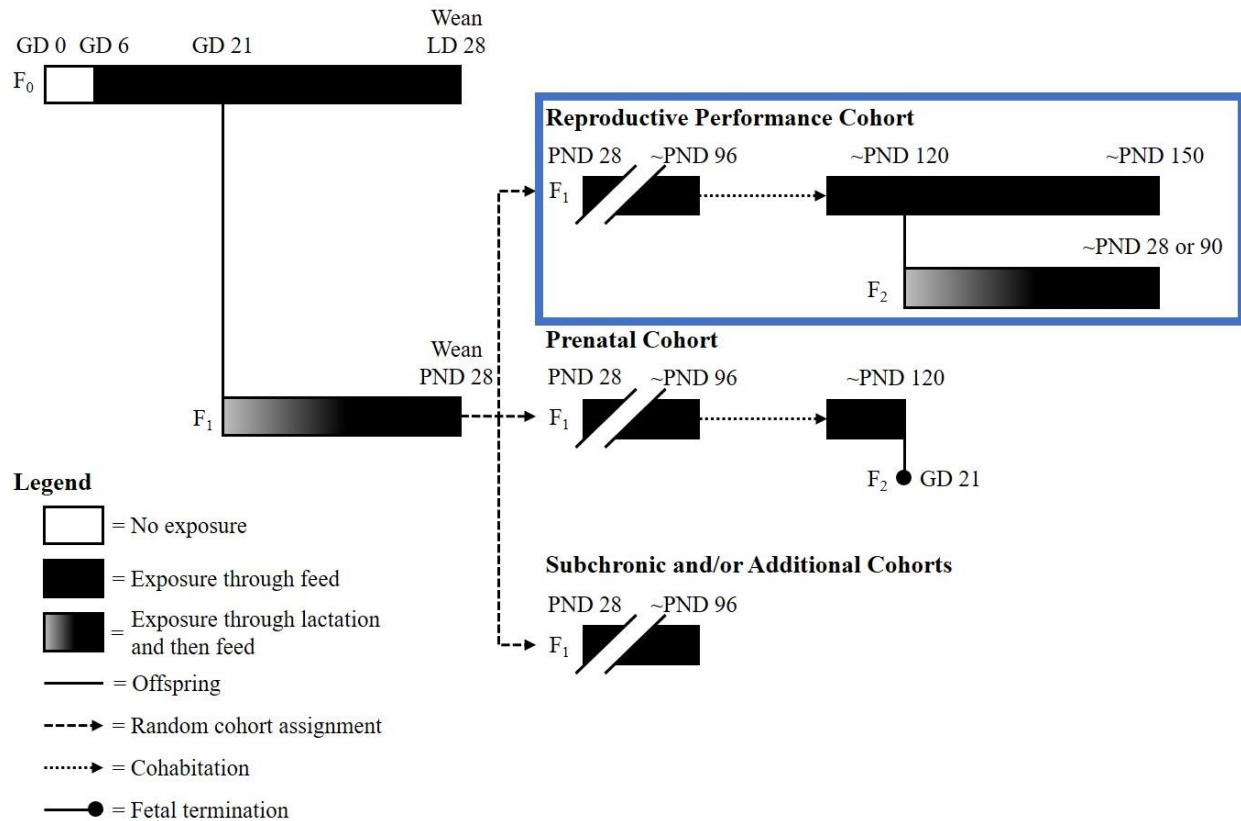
GD 0 GD 6 GD 21 Wean LD 28

$F_0$

Reproductive Performance Cohort

PND 28 ~PND 96 ~PND 120 ~PND 150

$F_1$

~PND 28 or 90

$F_2$

Wean PND 28

$F_1$

Prenatal Cohort

PND 28 ~PND 96 ~PND 120

$F_1$

$F_2$ GD 21

Legend

= No exposure

= Exposure through feed

= Exposure through lactation and then feed

= Offspring

= Random cohort assignment

= Cohabitation

= Fetal termination

Subchronic and/or Additional Cohorts

PND 28 ~PND 96

$F_1$